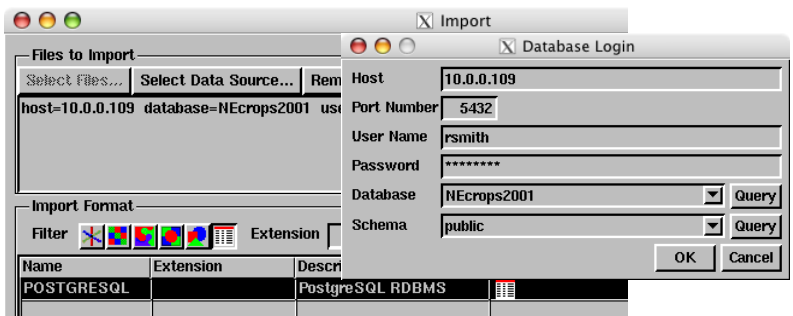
Import

Files to Import

Select Files... Select Data Source... Rem

host=10.0.0.109 database=NEcrops2001 use

Import Format

Filter

Extension

| Name | Extension | Descr |
|---|---|---|
| POSTGRESQL | | PostgreSQL RDBMS |

Database Login

Host 10.0.0.109

Port Number 5432

User Name rsmith

Password *********

Database NEcrops2001 Query

Schema public Query

OK Cancel